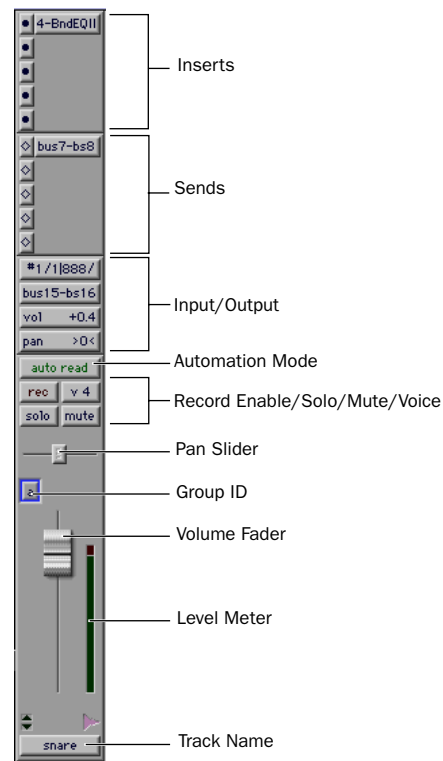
4-BndEQII

Inserts

bus7-bs8

Sends

#1/1|888/

bus15-bs16

vol +0.4

pan >0<

Input/Output

auto read

Automation Mode

rec v 4

solo mute

Record Enable/Solo/Mute/Voice

Pan Slider

a

Group ID

Volume Fader

Level Meter

snare

Track Name